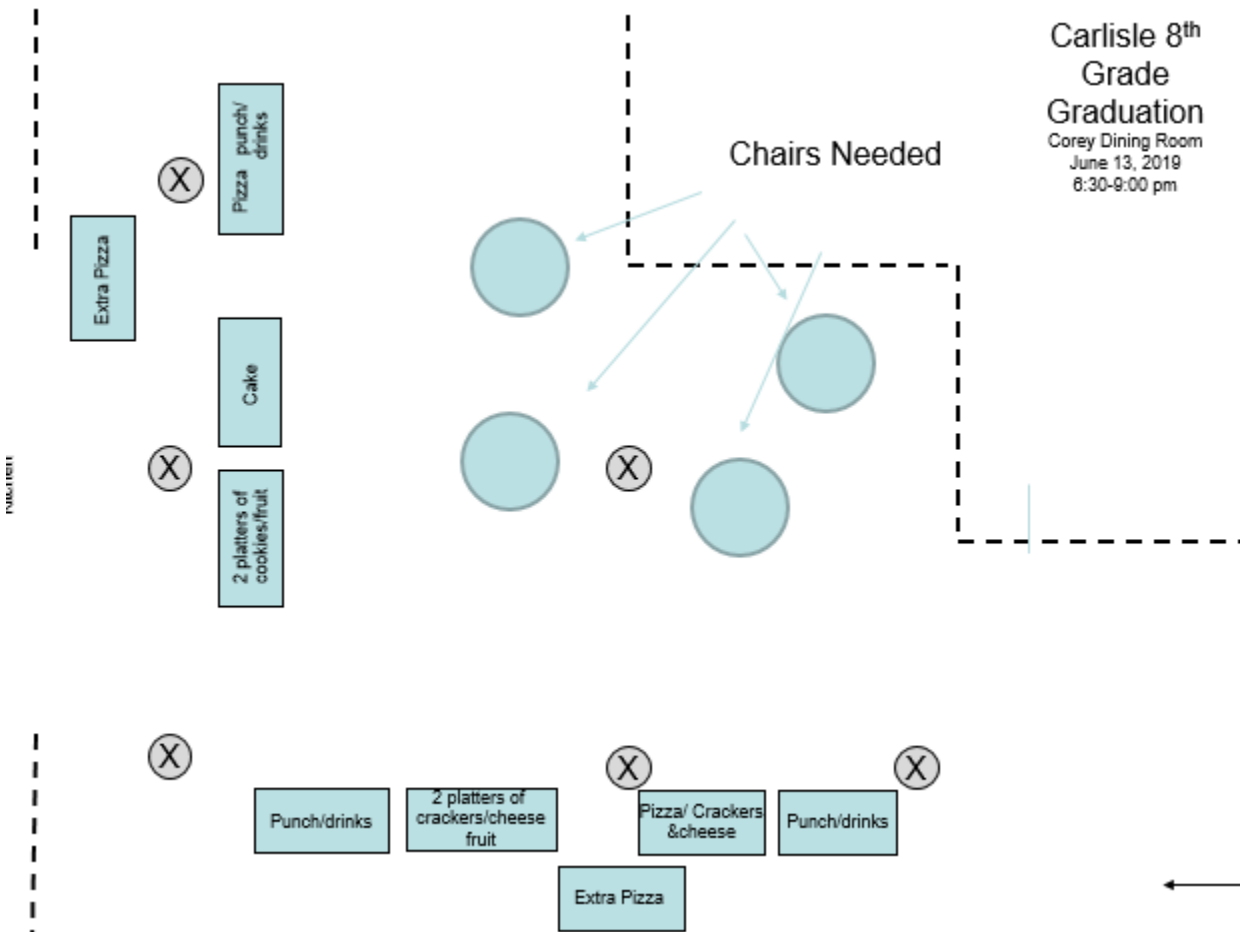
Carlisle 8$^{th}$ Grade Graduation
Corey Dining Room
June 13, 2019
6:30-9:00 pm

Chairs Needed

Pizza punch/ drinks

X

Extra Pizza

Cake

X

2 platters of cookies/fruit

X

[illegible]

X

Punch/drinks

2 platters of crackers/cheese fruit

X

Pizza/ Crackers &cheese

X

Punch/drinks

Extra Pizza